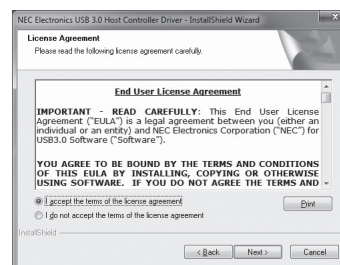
NEC Electronics USB 3.0 Host Controller Driver - InstallShield Wizard

License Agreement
Please read the following license agreement carefully.

End User License Agreement

IMPORTANT - READ CAREFULLY: This End User License Agreement ("EULA") is a legal agreement between you (either an individual or an entity) and NEC Electronics Corporation ("NEC") for USB3.0 Software ("Software").

YOU AGREE TO BE BOUND BY THE TERMS AND CONDITIONS OF THIS EULA BY INSTALLING, COPYING OR OTHERWISE USING SOFTWARE. IF YOU DO NOT AGREE THE TERMS AND

I accept the terms of the license agreement
I do not accept the terms of the license agreement

Print

InstallShield

< Back
Next >
Cancel